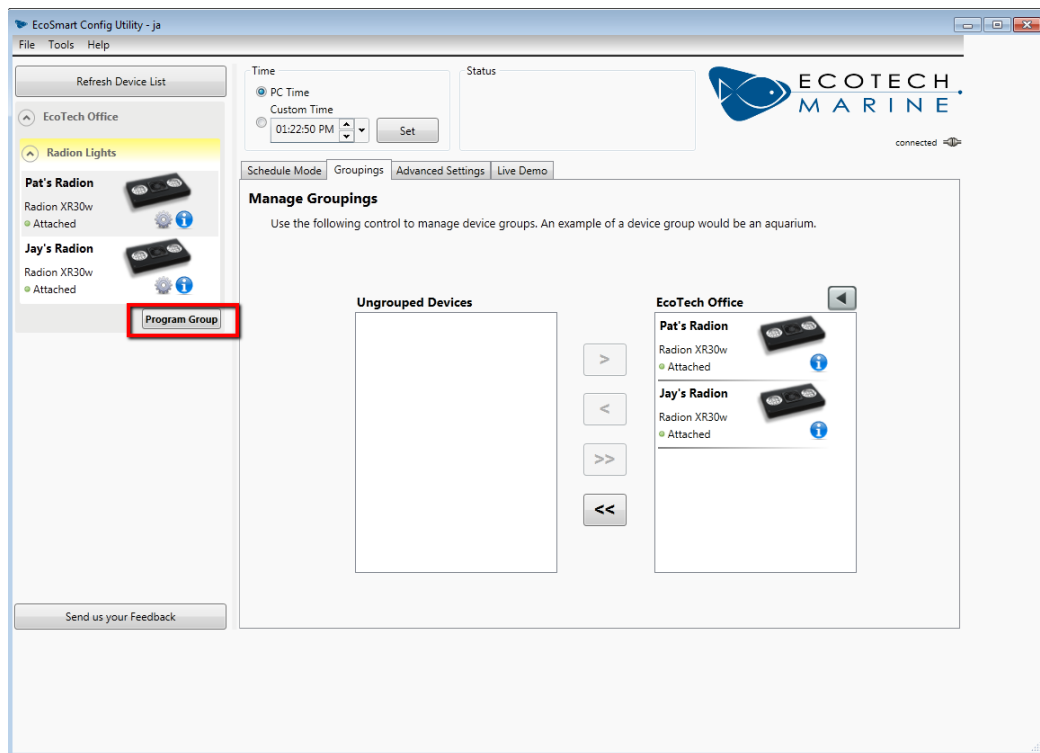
EcoSmart Config Utility - ja

File Tools Help

Refresh Device List

EcoTech Office

Radion Lights

Pat's Radion
Radion XR30w
Attached

Jay's Radion
Radion XR30w
Attached

Program Group

Send us your Feedback

Time
PC Time
Custom Time
01:22:50 PM
Set

Status

ECOTECH MARINE

connected

Schedule Mode | Groupings | Advanced Settings | Live Demo

Manage Groupings

Use the following control to manage device groups. An example of a device group would be an aquarium.

Ungrouped Devices

EcoTech Office

Pat's Radion
Radion XR30w
Attached

Jay's Radion
Radion XR30w
Attached

>

<

>>

<<